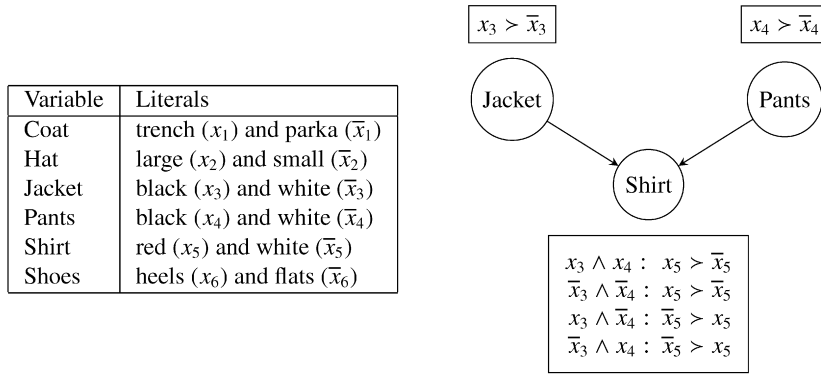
| Variable | Literals |
|---|---|
| Coat | trench ($x_1$) and parka ($\overline{x}_1$) |
| Hat | large ($x_2$) and small ($\overline{x}_2$) |
| Jacket | black ($x_3$) and white ($\overline{x}_3$) |
| Pants | black ($x_4$) and white ($\overline{x}_4$) |
| Shirt | red ($x_5$) and white ($\overline{x}_5$) |
| Shoes | heels ($x_6$) and flats ($\overline{x}_6$) |

$x_3 \succ \overline{x}_3$

$x_4 \succ \overline{x}_4$

Jacket

Pants

Shirt

$x_3 \wedge x_4 : \ x_5 \succ \overline{x}_5$
$\overline{x}_3 \wedge \overline{x}_4 : \ x_5 \succ \overline{x}_5$
$x_3 \wedge \overline{x}_4 : \ \overline{x}_5 \succ x_5$
$\overline{x}_3 \wedge x_4 : \ \overline{x}_5 \succ x_5$